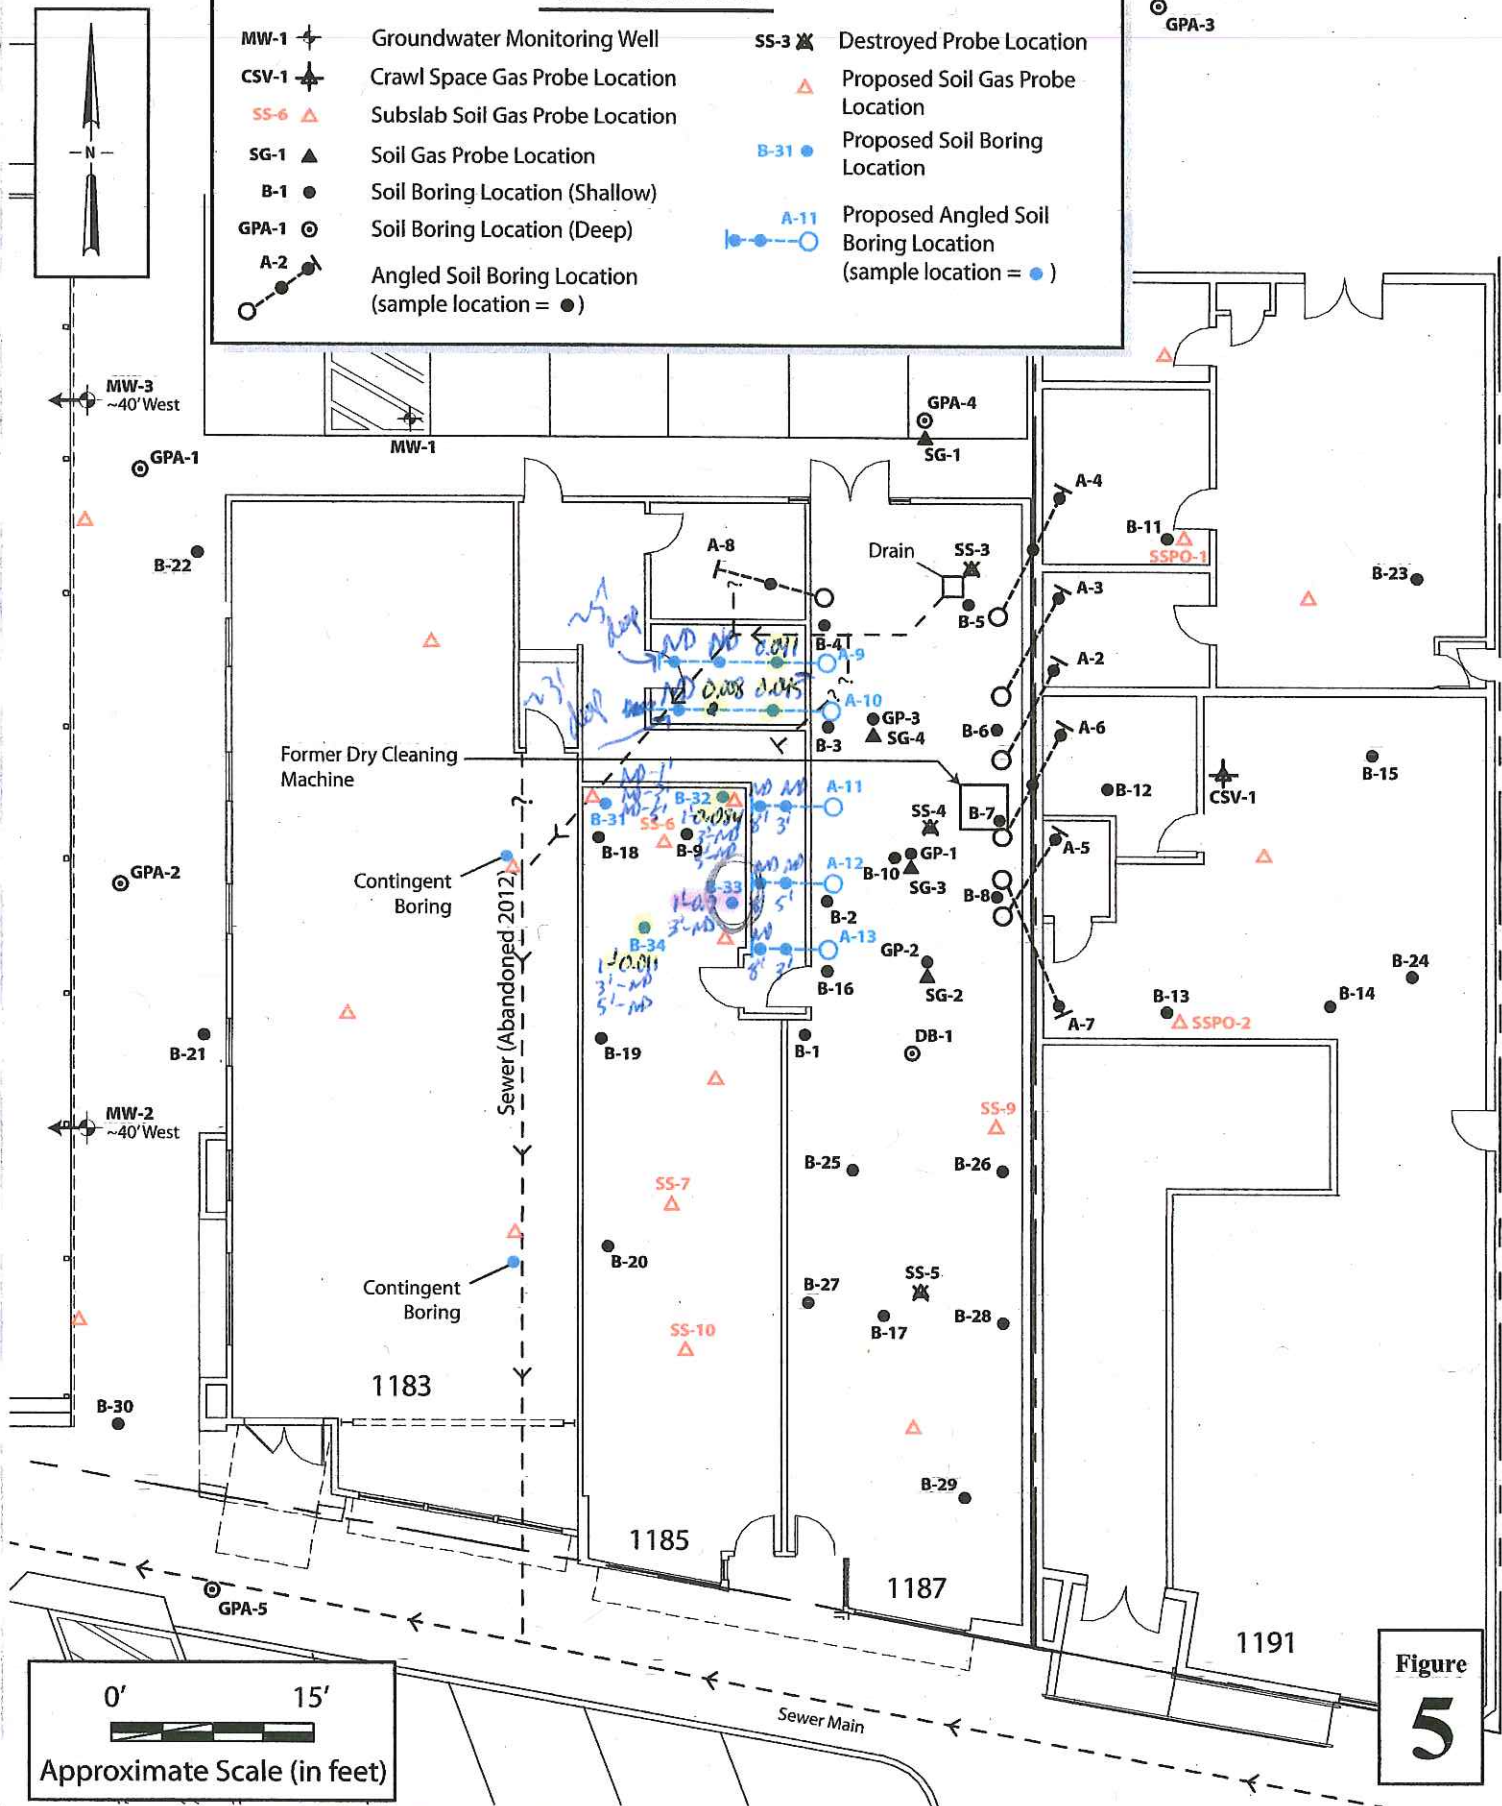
N

MW-1 Groundwater Monitoring Well
CSV-1 Crawl Space Gas Probe Location
SS-6 Subslab Soil Gas Probe Location
SG-1 Soil Gas Probe Location
B-1 Soil Boring Location (Shallow)
GPA-1 Soil Boring Location (Deep)
A-2 Angled Soil Boring Location (sample location = ●)
SS-3 Destroyed Probe Location
Proposed Soil Gas Probe Location
B-31 Proposed Soil Boring Location
A-11 Proposed Angled Soil Boring Location (sample location = ●)

GPA-3
MW-3 ~40' West
MW-1
GPA-4
SG-1
GPA-1
B-22
A-8
Drain
SS-3
B-5
A-4
B-11
SSPO-1
B-23
A-3
A-2
B-4
A-9
A-10
GP-3
SG-4
B-3
B-6
A-6
ND ND 0.011
0.008 0.045
Former Dry Cleaning Machine
B-31
B-32
SS-6
B-18
B-9
0.054
A-11
SS-4
B-7
B-12
CSV-1
B-15
GPA-2
Contingent Boring
Sewer (Abandoned 2012)
B-33
B-34
0.011
A-12
B-10
GP-1
SG-3
B-8
A-5
B-2
A-13
GP-2
B-16
SG-2
B-24
B-13
B-14
SSPO-2
A-7
B-21
B-19
B-1
DB-1
MW-2 ~40' West
SS-9
B-25
B-26
SS-7
B-20
Contingent Boring
B-27
SS-5
B-17
B-28
SS-10
1183
B-30
B-29
1185
1187
1191
GPA-5
Sewer Main
0' 15'
Approximate Scale (in feet)
Figure 5